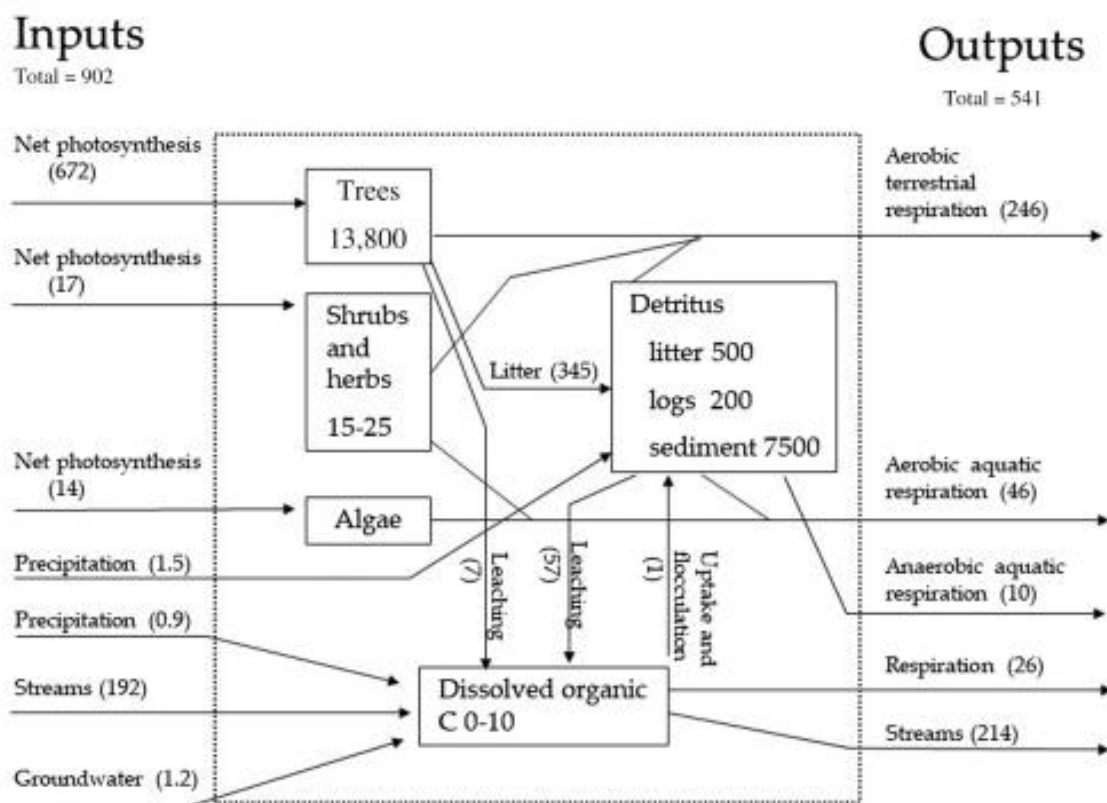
Inputs
Total = 902

Outputs
Total = 541

Net photosynthesis (672)

Net photosynthesis (17)

Net photosynthesis (14)

Precipitation (1.5)

Precipitation (0.9)

Streams (192)

Groundwater (1.2)

Trees
13,800

Shrubs and herbs
15-25

Algae

Litter (345)

Detritus
litter 500
logs 200
sediment 7500

Leaching (7)

Leaching (57)

Uptake and flocculation (1)

Dissolved organic C 0-10

Aerobic terrestrial respiration (246)

Aerobic aquatic respiration (46)

Anaerobic aquatic respiration (10)

Respiration (26)

Streams (214)